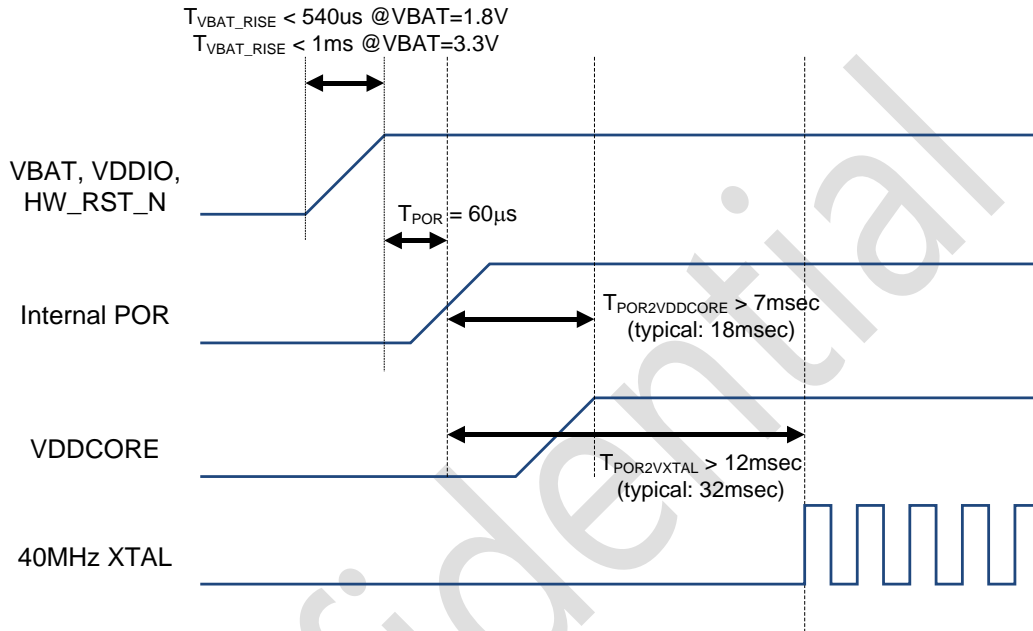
$T_{VBAT\_RISE}$ < 540us @VBAT=1.8V
$T_{VBAT\_RISE}$ < 1ms @VBAT=3.3V

VBAT, VDDIO, HW_RST_N

$T_{POR}$ = 60μs

Internal POR

$T_{POR2VDDCORE}$ > 7msec (typical: 18msec)

VDDCORE

$T_{POR2VXTAL}$ > 12msec (typical: 32msec)

40MHz XTAL

Confidential